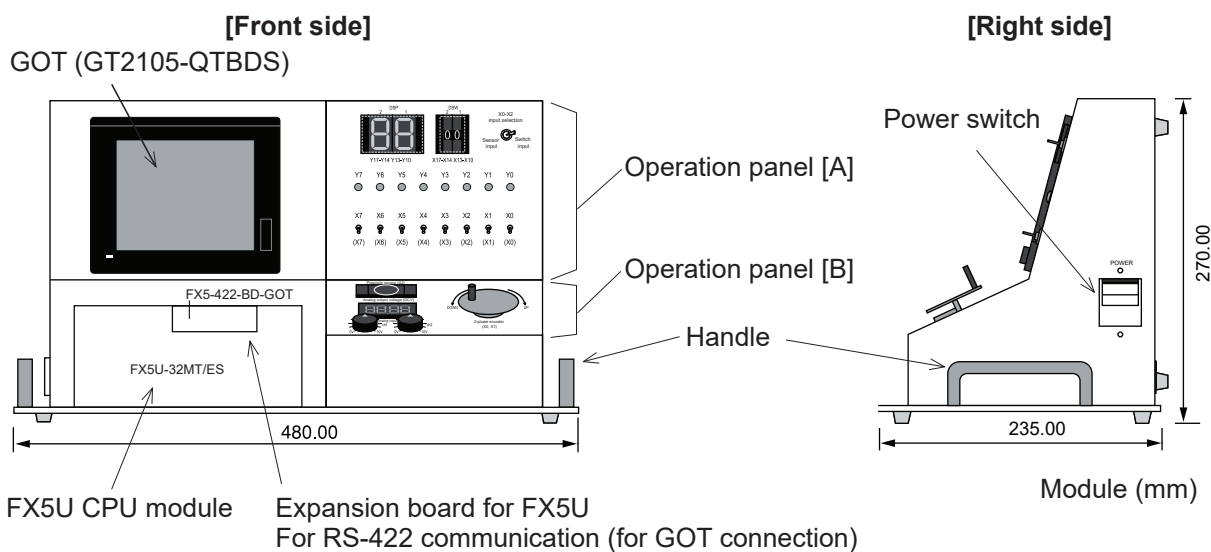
[Front side]

[Right side]

GOT (GT2105-QTBDS)

DSP

DSW

X0-X2 input selection

Sensor input

Switch input

Y17-Y14 Y13-Y10

X17-X14 X13-X10

Y7 Y6 Y5 Y4 Y3 Y2 Y1 Y0

X7 X6 X5 X4 X3 X2 X1 X0

(X7) (X6) (X5) (X4) (X3) (X2) (X1) (X0)

Operation panel [A]

Operation panel [B]

FX5-422-BD-GOT

FX5U-32MT/ES

Handle

480.00

Power switch

POWER

270.00

235.00

FX5U CPU module

Expansion board for FX5U
For RS-422 communication (for GOT connection)

Module (mm)